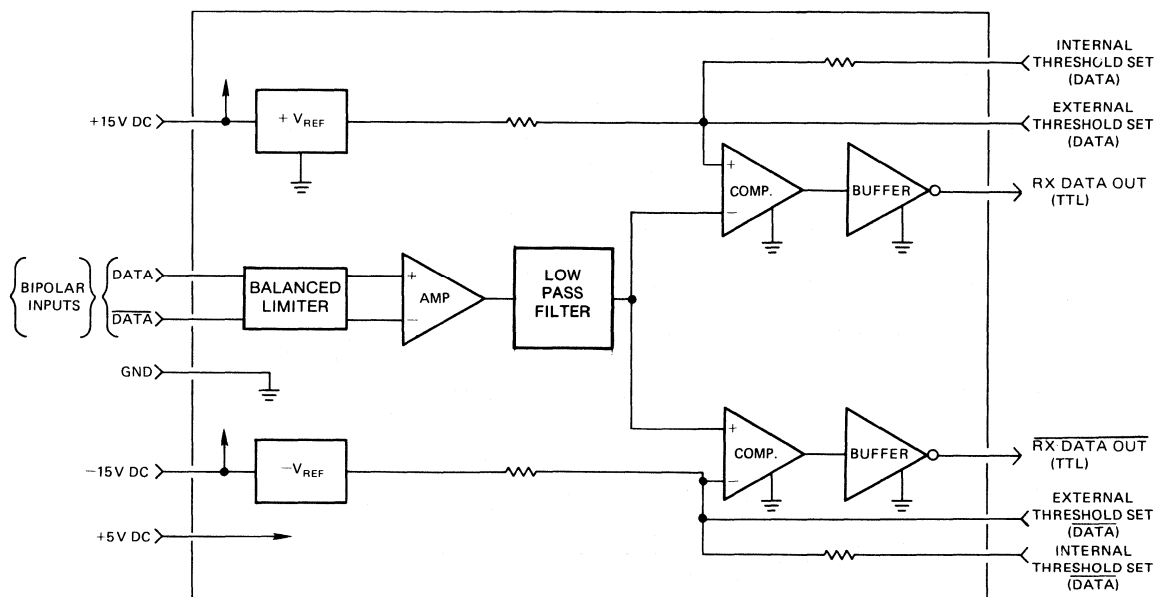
INTERNAL THRESHOLD SET (DATA)

+15V DC

$+V_{REF}$

EXTERNAL THRESHOLD SET (DATA)

COMP.

BUFFER

RX DATA OUT (TTL)

BIPOLAR INPUTS

DATA

$\overline{DATA}$

BALANCED LIMITER

AMP

LOW PASS FILTER

GND

$-15V$ DC

$-V_{REF}$

COMP.

BUFFER

$\overline{RX\ DATA\ OUT}$ (TTL)

+5V DC

EXTERNAL THRESHOLD SET ($\overline{DATA}$)

INTERNAL THRESHOLD SET ($\overline{DATA}$)